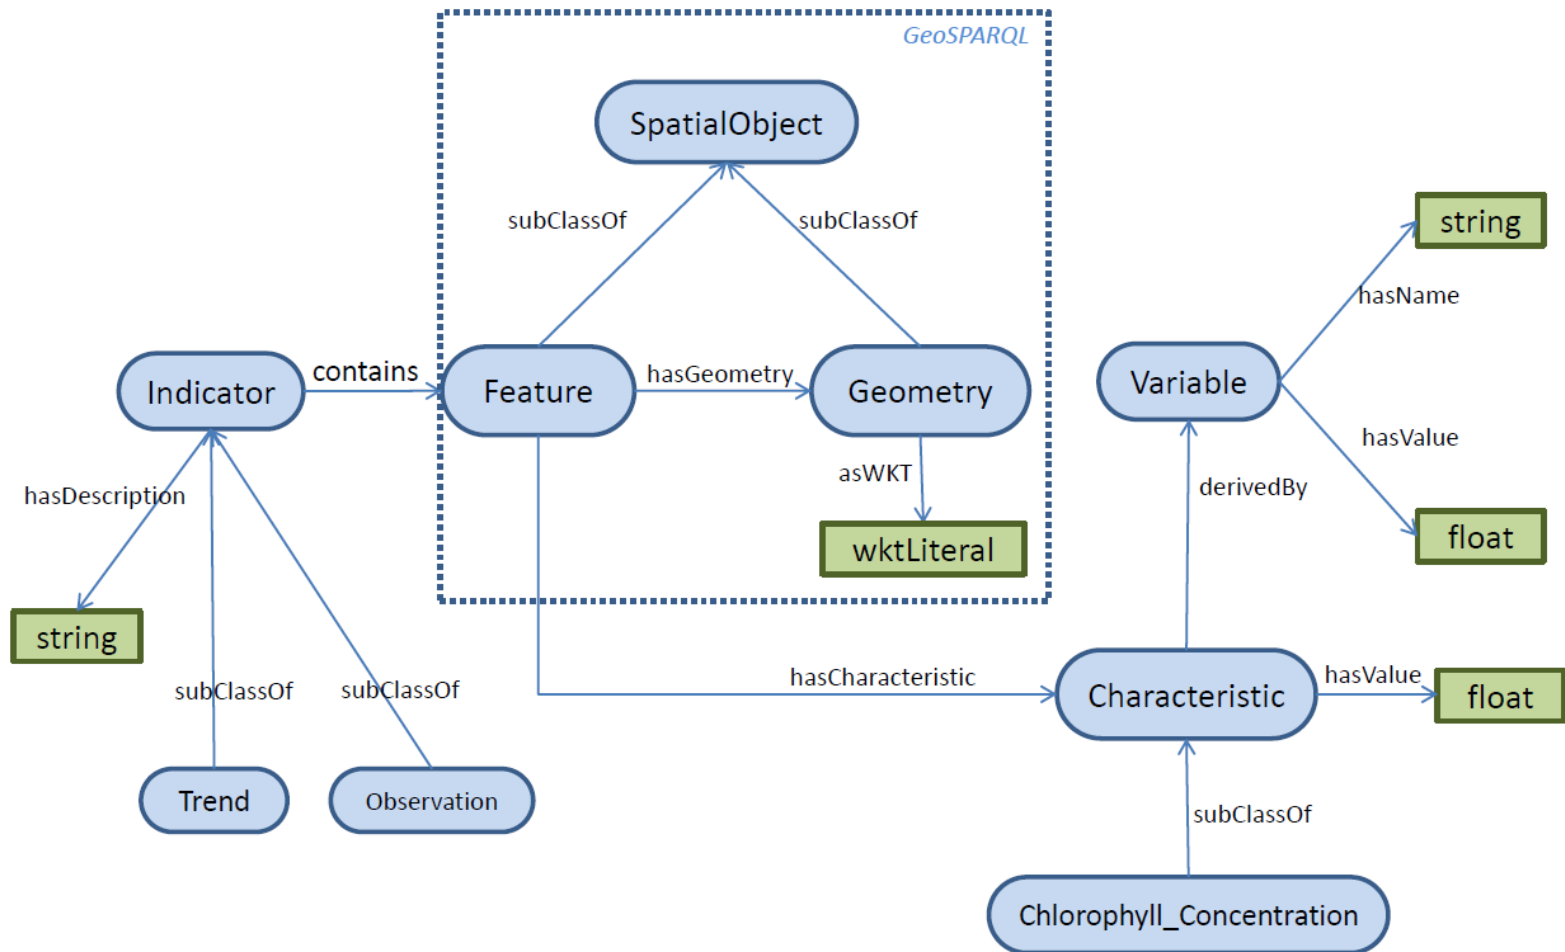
GeoSPARQL

SpatialObject

subClassOf

subClassOf

Indicator

contains

Feature

hasGeometry

Geometry

asWKT

wktLiteral

hasDescription

string

subClassOf

subClassOf

Trend

Observation

string

hasName

Variable

hasValue

float

derivedBy

hasCharacteristic

Characteristic

hasValue

float

subClassOf

Chlorophyll_Concentration